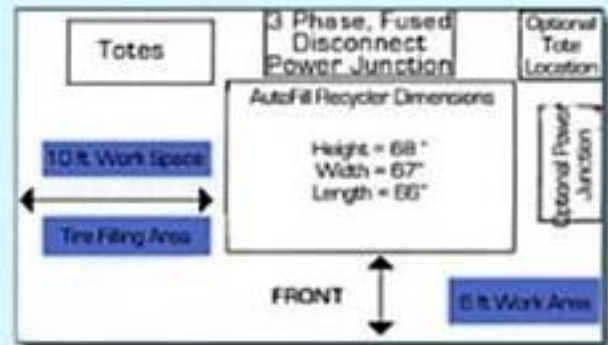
Totes

3 Phase, Fused Disconnect Power Junction

Optional Tote Location

AutoFill Recycler Dimensions

Height = 68"
Width = 67"
Length = 66"

Optional Power Junction

10 ft. Work Space

Tire Filling Area

FRONT

6 ft. Work Area